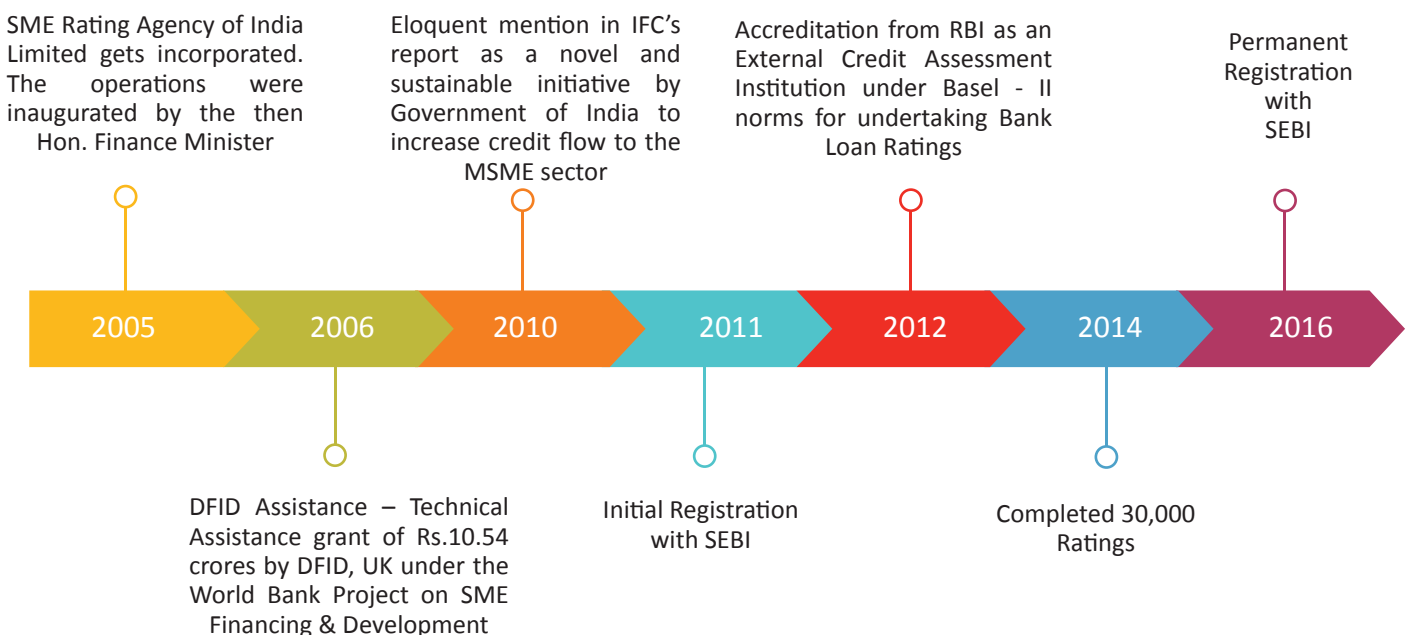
SME Rating Agency of India Limited gets incorporated. The operations were inaugurated by the then Hon. Finance Minister

Eloquent mention in IFC's report as a novel and sustainable initiative by Government of India to increase credit flow to the MSME sector

Accreditation from RBI as an External Credit Assessment Institution under Basel - II norms for undertaking Bank Loan Ratings

Permanent Registration with SEBI

2005

2006

2010

2011

2012

2014

2016

DFID Assistance – Technical Assistance grant of Rs.10.54 crores by DFID, UK under the World Bank Project on SME Financing & Development

Initial Registration with SEBI

Completed 30,000 Ratings